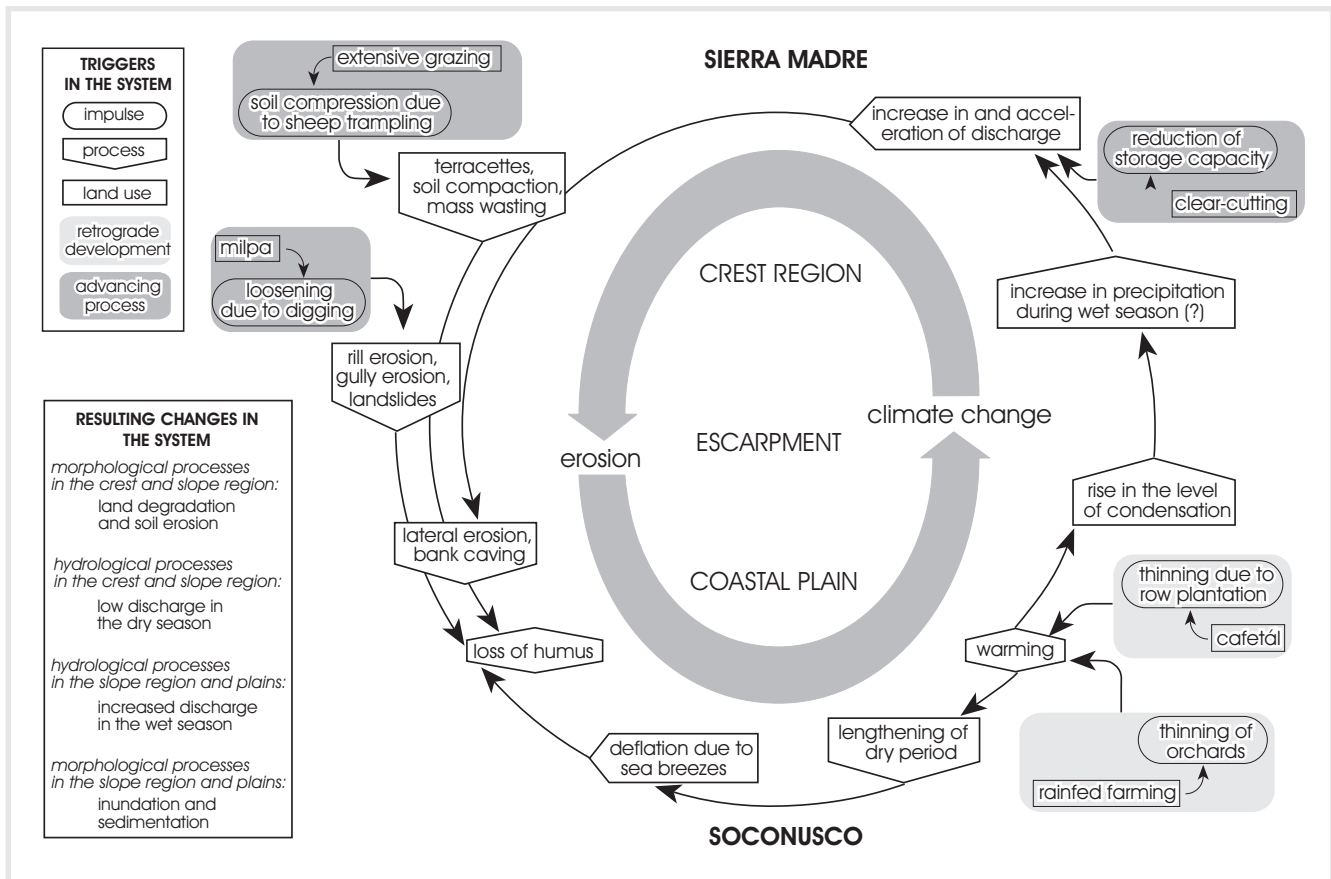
TRIGGERS IN THE SYSTEM
impulse
process
land use
retrograde development
advancing process

extensive grazing
soil compression due to sheep trampling

SIERRA MADRE

increase in and acceleration of discharge

reduction of storage capacity
clear-cutting

terracettes, soil compaction, mass wasting

milpa
loosening due to digging

CREST REGION

increase in precipitation during wet season (?)

rill erosion, gully erosion, landslides

RESULTING CHANGES IN THE SYSTEM
morphological processes in the crest and slope region:
land degradation and soil erosion
hydrological processes in the crest and slope region:
low discharge in the dry season
hydrological processes in the slope region and plains:
increased discharge in the wet season
morphological processes in the slope region and plains:
inundation and sedimentation

erosion
ESCARPMENT
climate change

rise in the level of condensation

lateral erosion, bank caving

COASTAL PLAIN

thinning due to row plantation
cafetál

loss of humus

warming

lengthening of dry period

thinning of orchards
rainfed farming

deflation due to sea breezes

SOCONUSCO